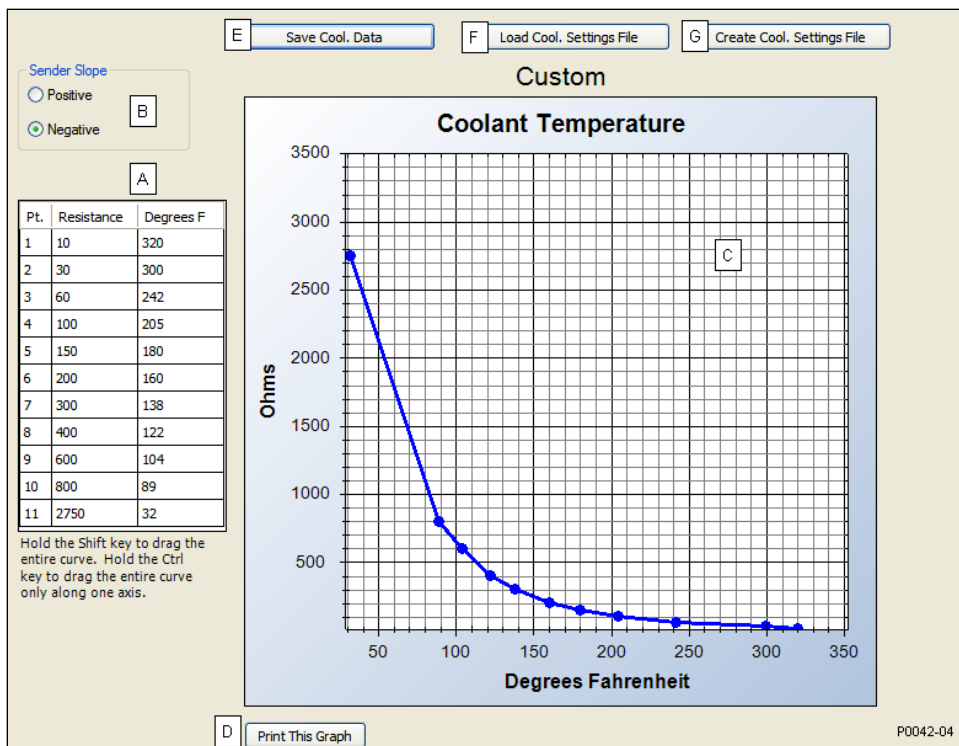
E Save Cool. Data

F Load Cool. Settings File

G Create Cool. Settings File

Sender Slope

Positive

Negative

B

Custom

A

| Pt. | Resistance | Degrees F |
|---|---|---|
| 1 | 10 | 320 |
| 2 | 30 | 300 |
| 3 | 60 | 242 |
| 4 | 100 | 205 |
| 5 | 150 | 180 |
| 6 | 200 | 160 |
| 7 | 300 | 138 |
| 8 | 400 | 122 |
| 9 | 600 | 104 |
| 10 | 800 | 89 |
| 11 | 2750 | 32 |

Hold the Shift key to drag the entire curve. Hold the Ctrl key to drag the entire curve only along one axis.

Coolant Temperature

C

Ohms

3500
3000
2500
2000
1500
1000
500

50 100 150 200 250 300 350

Degrees Fahrenheit

D Print This Graph

P0042-04